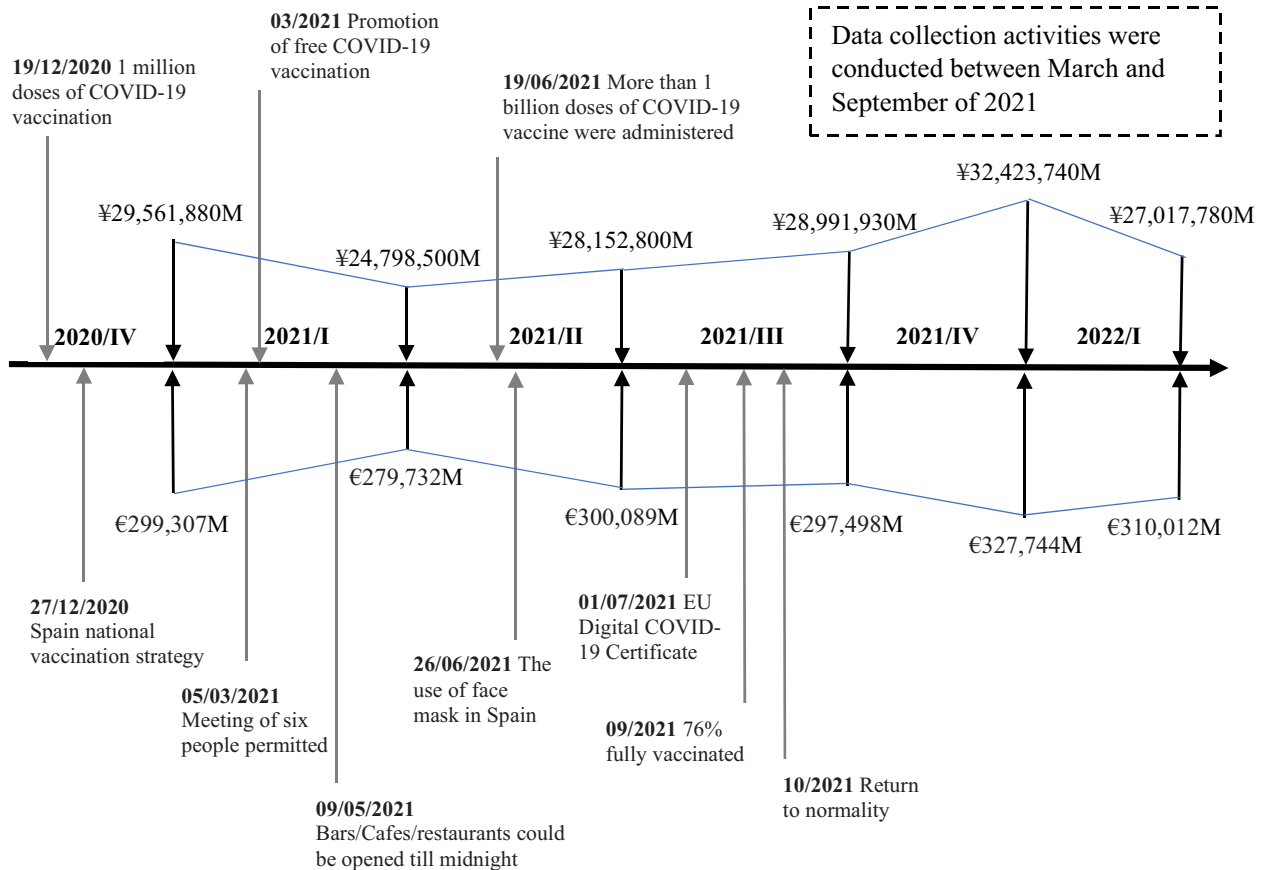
03/2021 Promotion of free COVID-19 vaccination

19/12/2020 1 million doses of COVID-19 vaccination

19/06/2021 More than 1 billion doses of COVID-19 vaccine were administered

Data collection activities were conducted between March and September of 2021

¥29,561,880M

¥24,798,500M

¥28,152,800M

¥28,991,930M

¥32,423,740M

¥27,017,780M

2020/IV

2021/I

2021/II

2021/III

2021/IV

2022/I

€299,307M

€279,732M

€300,089M

€297,498M

€327,744M

€310,012M

27/12/2020 Spain national vaccination strategy

05/03/2021 Meeting of six people permitted

09/05/2021 Bars/Cafes/restaurants could be opened till midnight

26/06/2021 The use of face mask in Spain

01/07/2021 EU Digital COVID-19 Certificate

09/2021 76% fully vaccinated

10/2021 Return to normality